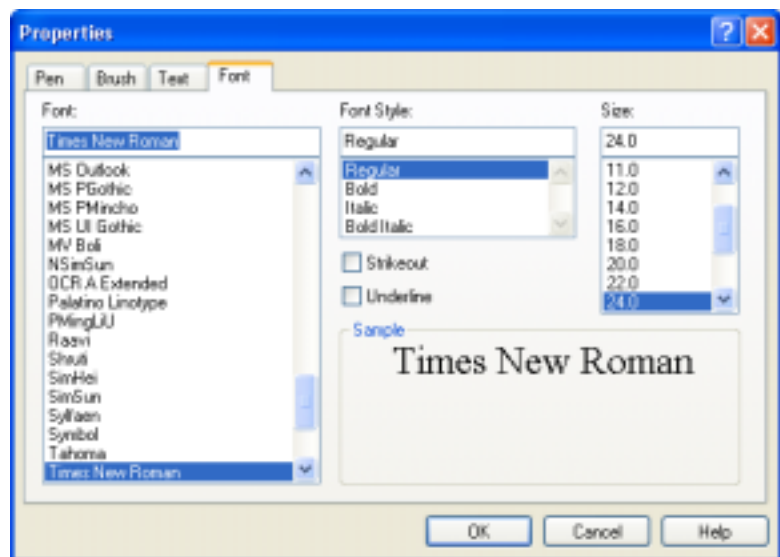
Properties

Pen | Brush | Text | Font

Font:
Times New Roman
MS Outlook
MS PGothic
MS PMincho
MS UI Gothic
MV Boli
NSimSun
OCR A Extended
Palatino Linotype
PMingLiU
Raavi
Shruti
SimHei
SimSun
Sylfaen
Symbol
Tahoma
Times New Roman

Font Style:
Regular
Regular
Bold
Italic
Bold Italic

Size:
24.0
11.0
12.0
14.0
16.0
18.0
20.0
22.0
24.0

Strikeout
Underline

Sample
Times New Roman

OK Cancel Help